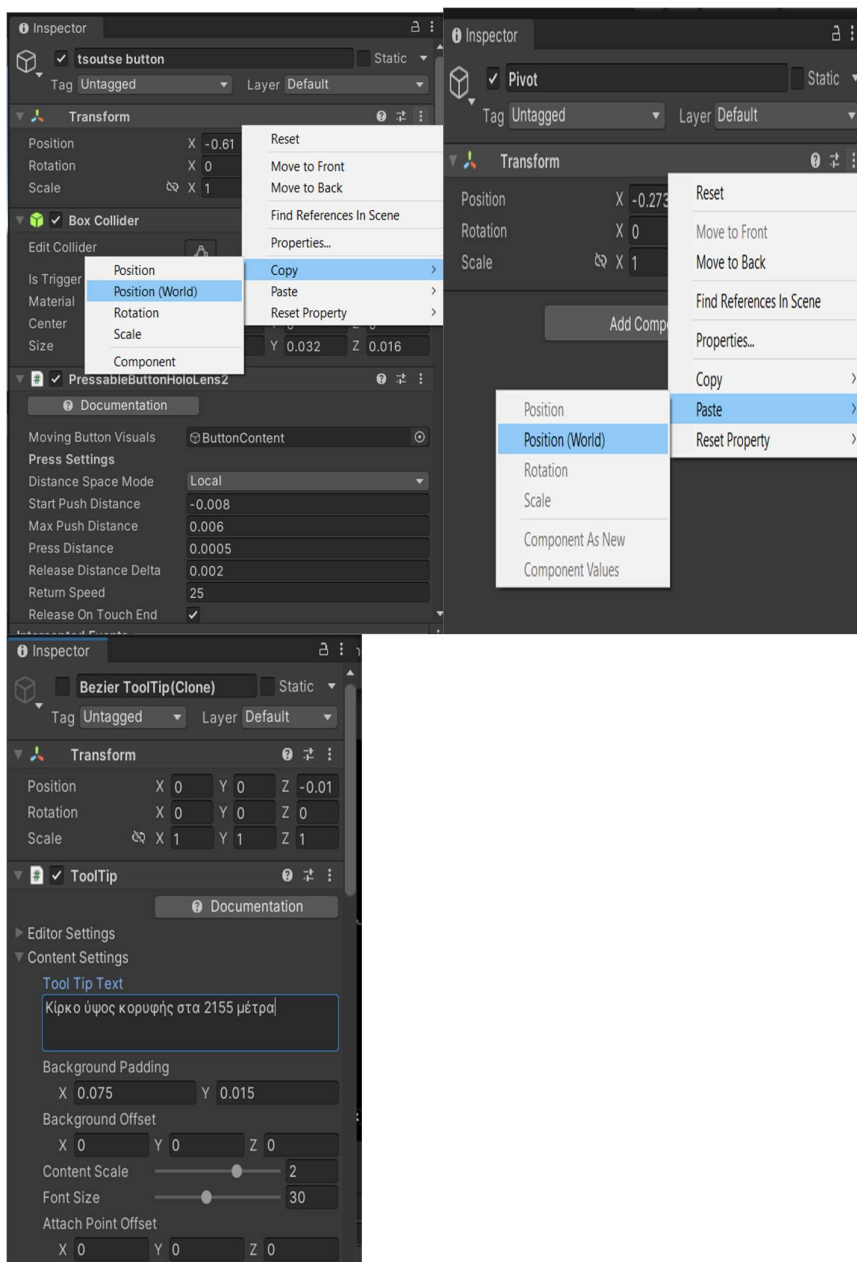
Inspector
tsoutse button
Static
Tag Untagged
Layer Default
Transform
Position X -0.61
Rotation X 0
Scale X 1
Reset
Move to Front
Move to Back
Find References In Scene
Properties...
Copy
Paste
Reset Property
Box Collider
Edit Collider
Is Trigger
Material
Center
Size
Position
Position (World)
Rotation
Scale
Component
Y 0.032 Z 0.016
PressableButtonHoloLens2
Documentation
Moving Button Visuals ButtonContent
Press Settings
Distance Space Mode Local
Start Push Distance -0.008
Max Push Distance 0.006
Press Distance 0.0005
Release Distance Delta 0.002
Return Speed 25
Release On Touch End ✓

Inspector
Pivot
Static
Tag Untagged
Layer Default
Transform
Position X -0.273
Rotation X 0
Scale X 1
Reset
Move to Front
Move to Back
Find References In Scene
Properties...
Copy
Paste
Reset Property
Add Comp
Position
Position (World)
Rotation
Scale
Component As New
Component Values

Inspector
Bezier ToolTip(Clone)
Static
Tag Untagged
Layer Default
Transform
Position X 0 Y 0 Z -0.01
Rotation X 0 Y 0 Z 0
Scale X 1 Y 1 Z 1
ToolTip
Documentation
Editor Settings
Content Settings
Tool Tip Text
Κίρκο ύψος κορυφής στα 2155 μέτρα
Background Padding
X 0.075 Y 0.015
Background Offset
X 0 Y 0 Z 0
Content Scale 2
Font Size 30
Attach Point Offset
X 0 Y 0 Z 0